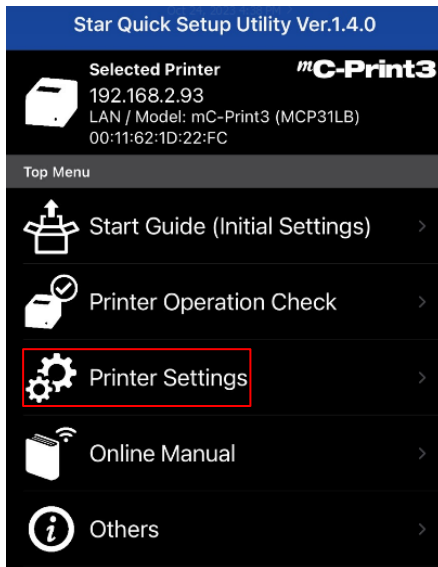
Star Quick Setup Utility Ver.1.4.0

Selected Printer
mC-Print3
192.168.2.93
LAN / Model: mC-Print3 (MCP31LB)
00:11:62:1D:22:FC

Top Menu

Start Guide (Initial Settings)

Printer Operation Check

Printer Settings

Online Manual

Others